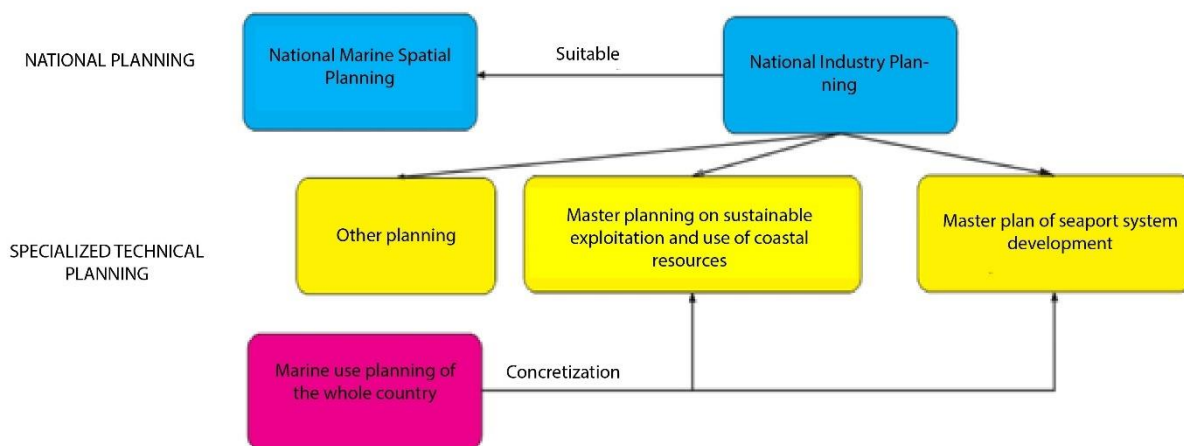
NATIONAL PLANNING

National Marine Spatial Planning

Suitable

National Industry Planning

SPECIALIZED TECHNICAL PLANNING

Other planning

Master planning on sustainable exploitation and use of coastal resources

Master plan of seaport system development

Marine use planning of the whole country

Concretization